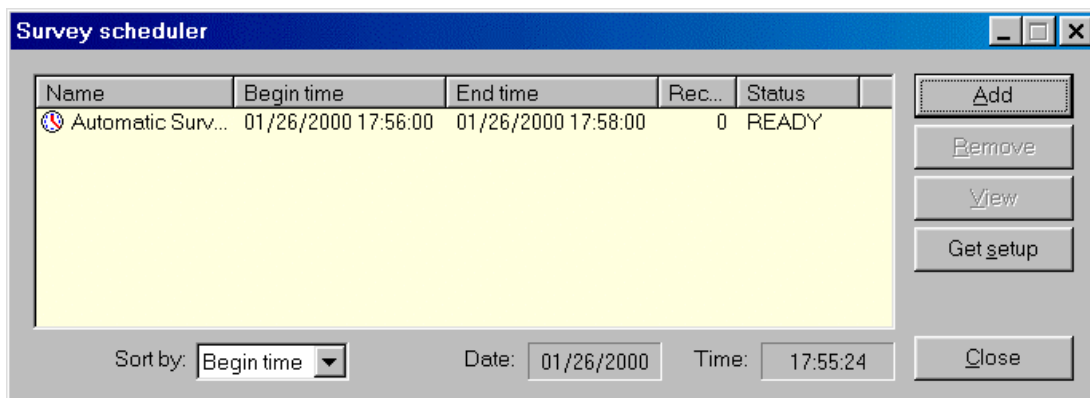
Survey scheduler

| Name | Begin time | End time | Rec... | Status |
|---|---|---|---|---|
| Automatic Surv... | 01/26/2000 17:56:00 | 01/26/2000 17:58:00 | 0 | READY |

Add
Remove
View
Get setup

Sort by: Begin time
Date: 01/26/2000
Time: 17:55:24

Close